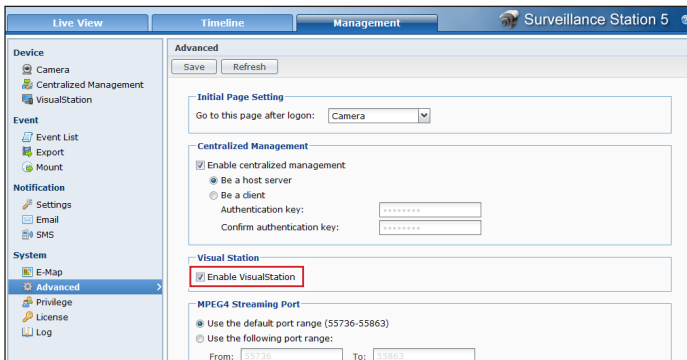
Live View
Timeline
Management
Surveillance Station 5

Device
Camera
Centralized Management
VisualStation
Event
Event List
Export
Mount
Notification
Settings
Email
SMS
System
E-Map
Advanced
Privilege
License
Log

Advanced
Save
Refresh

Initial Page Setting
Go to this page after logon: Camera

Centralized Management
Enable centralized management
Be a host server
Be a client
Authentication key: ••••••••
Confirm authentication key: ••••••••

Visual Station
Enable VisualStation

MPEG4 Streaming Port
Use the default port range (55736-55863)
Use the following port range:
From: 55736 To: 55863